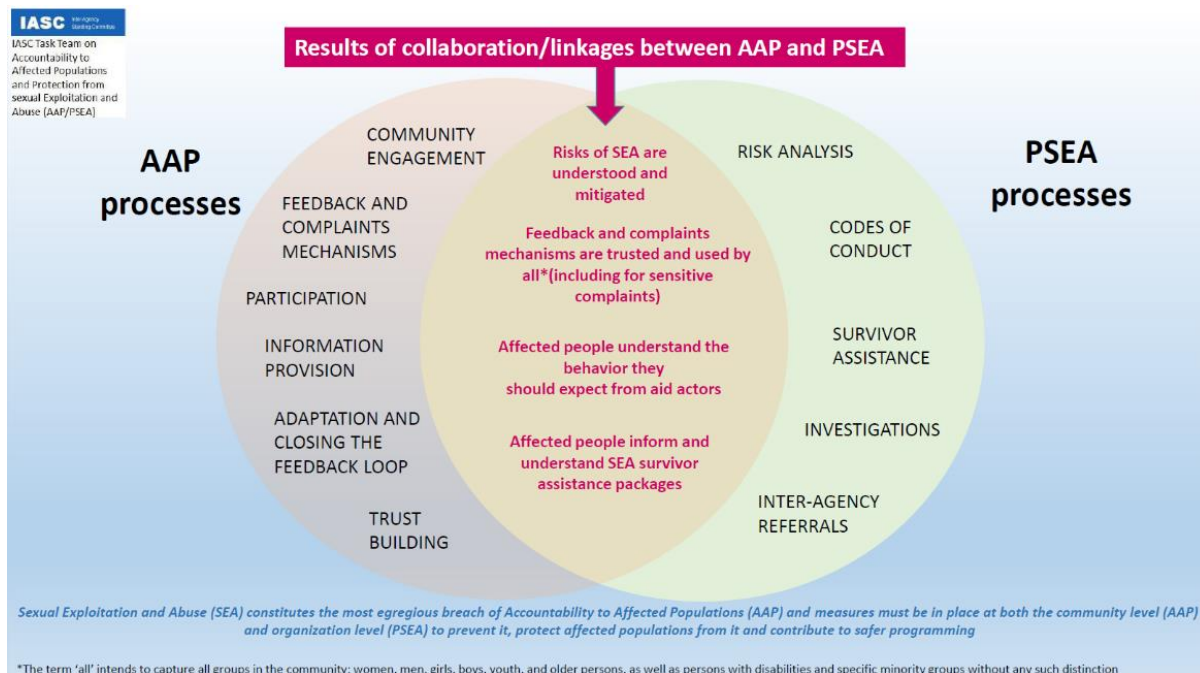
IASC Inter-Agency Standing Committee

IASC Task Team on Accountability to Affected Populations and Protection from sexual Exploitation and Abuse (AAP/PSEA)

Results of collaboration/linkages between AAP and PSEA

AAP processes

COMMUNITY ENGAGEMENT

FEEDBACK AND COMPLAINTS MECHANISMS

PARTICIPATION

INFORMATION PROVISION

ADAPTATION AND CLOSING THE FEEDBACK LOOP

TRUST BUILDING

Risks of SEA are understood and mitigated

Feedback and complaints mechanisms are trusted and used by all*(including for sensitive complaints)

Affected people understand the behavior they should expect from aid actors

Affected people inform and understand SEA survivor assistance packages

PSEA processes

RISK ANALYSIS

CODES OF CONDUCT

SURVIVOR ASSISTANCE

INVESTIGATIONS

INTER-AGENCY REFERRALS

Sexual Exploitation and Abuse (SEA) constitutes the most egregious breach of Accountability to Affected Populations (AAP) and measures must be in place at both the community level (AAP) and organization level (PSEA) to prevent it, protect affected populations from it and contribute to safer programming

*The term 'all' intends to capture all groups in the community: women, men, girls, boys, youth, and older persons, as well as persons with disabilities and specific minority groups without any such distinction